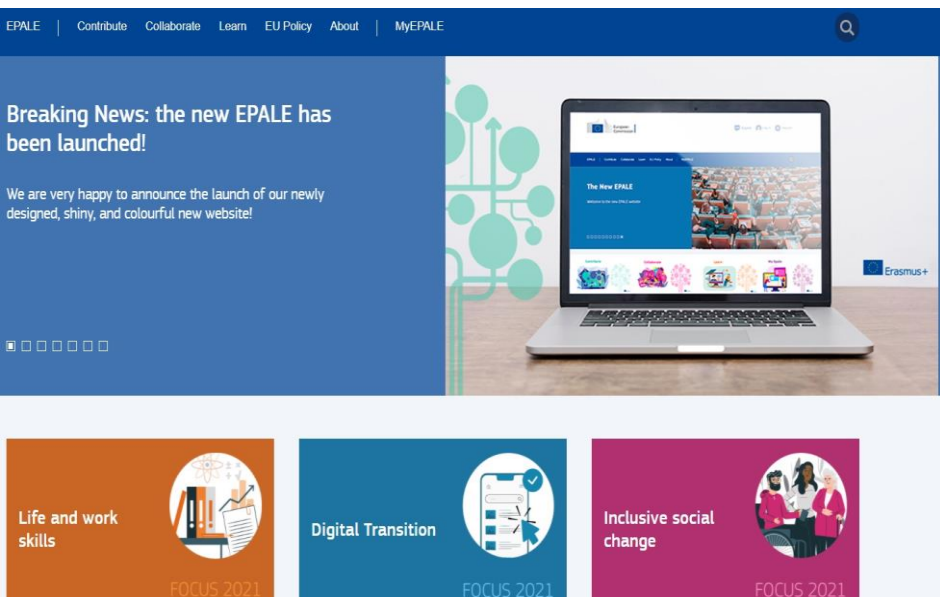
EPALE | Contribute Collaborate Learn EU Policy About | MyEPALE

Breaking News: the new EPALE has been launched!

We are very happy to announce the launch of our newly designed, shiny, and colourful new website!

The New EPALE

Erasmus+

Life and work skills

FOCUS 2021

Digital Transition

FOCUS 2021

Inclusive social change

FOCUS 2021